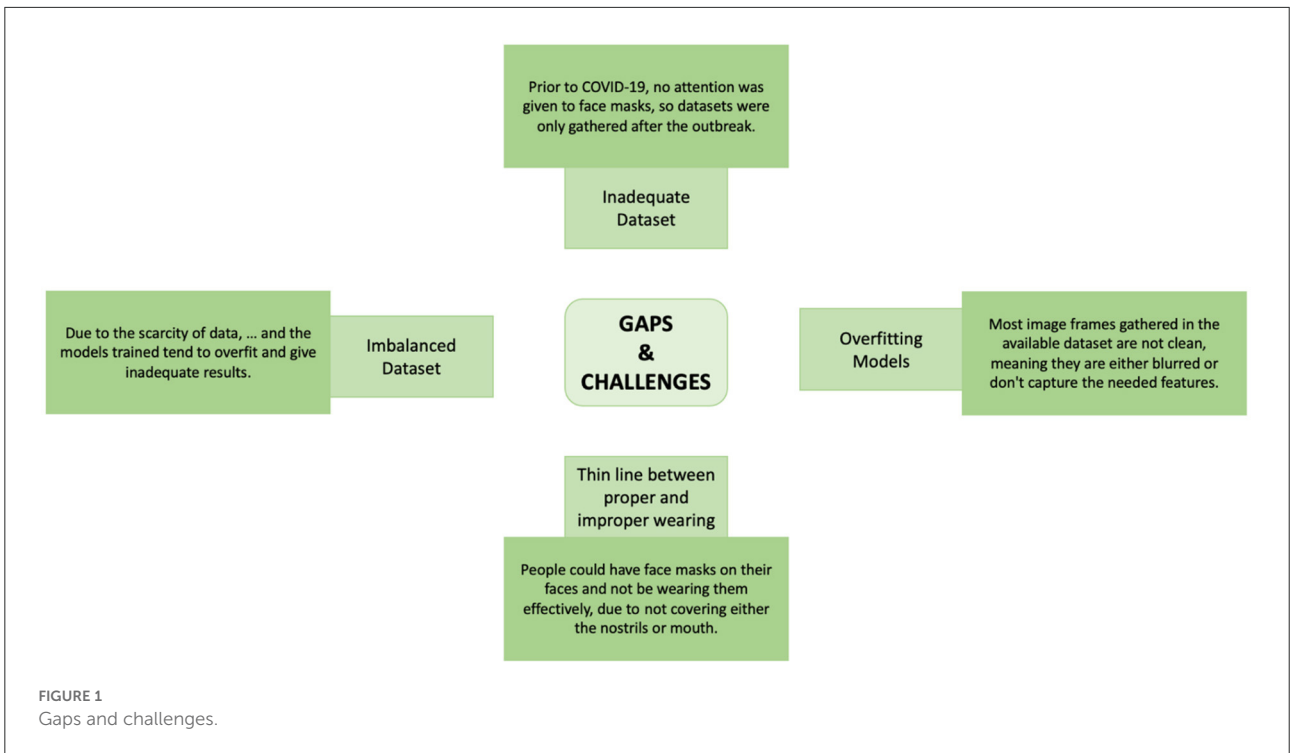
Prior to COVID-19, no attention was given to face masks, so datasets were only gathered after the outbreak.

Inadequate Dataset

Due to the scarcity of data, ... and the models trained tend to overfit and give inadequate results.

Imbalanced Dataset

GAPS & CHALLENGES

Overfitting Models

Most image frames gathered in the available dataset are not clean, meaning they are either blurred or don't capture the needed features.

Thin line between proper and improper wearing

People could have face masks on their faces and not be wearing them effectively, due to not covering either the nostrils or mouth.

FIGURE 1
Gaps and challenges.